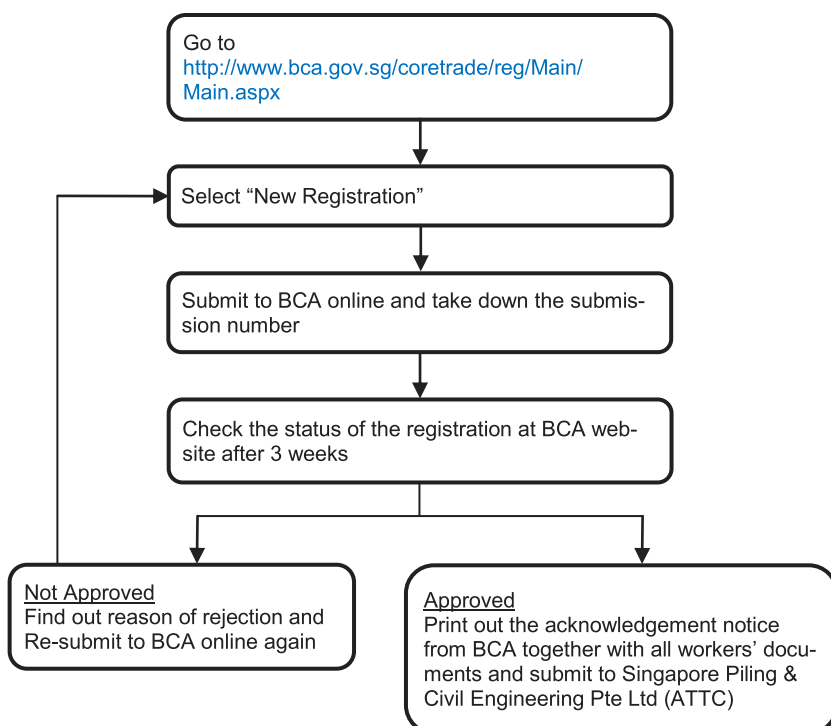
Go to
http://www.bca.gov.sg/coretrade/reg/Main/Main.aspx

Select “New Registration”

Submit to BCA online and take down the submission number

Check the status of the registration at BCA website after 3 weeks

Not Approved
Find out reason of rejection and Re-submit to BCA online again

Approved
Print out the acknowledgement notice from BCA together with all workers’ documents and submit to Singapore Piling & Civil Engineering Pte Ltd (ATTC)